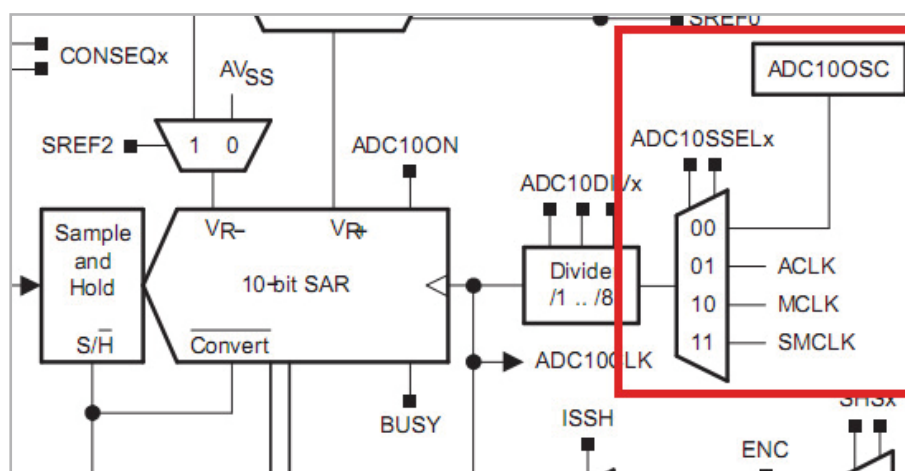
SREF0

CONSEQx

AV$_{SS}$

SREF2

1 0

ADC10ON

ADC10OSC

ADC10SSELx

ADC10DIVx

Sample and Hold

S/$\overline{H}$

V$_{R-}$

V$_{R+}$

10-bit SAR

$\overline{\text{Convert}}$

Divider /1 .. /8

00

01 ACLK

10 MCLK

11 SMCLK

ADC10CLK

BUSY

ISSH

ENC

SHSx